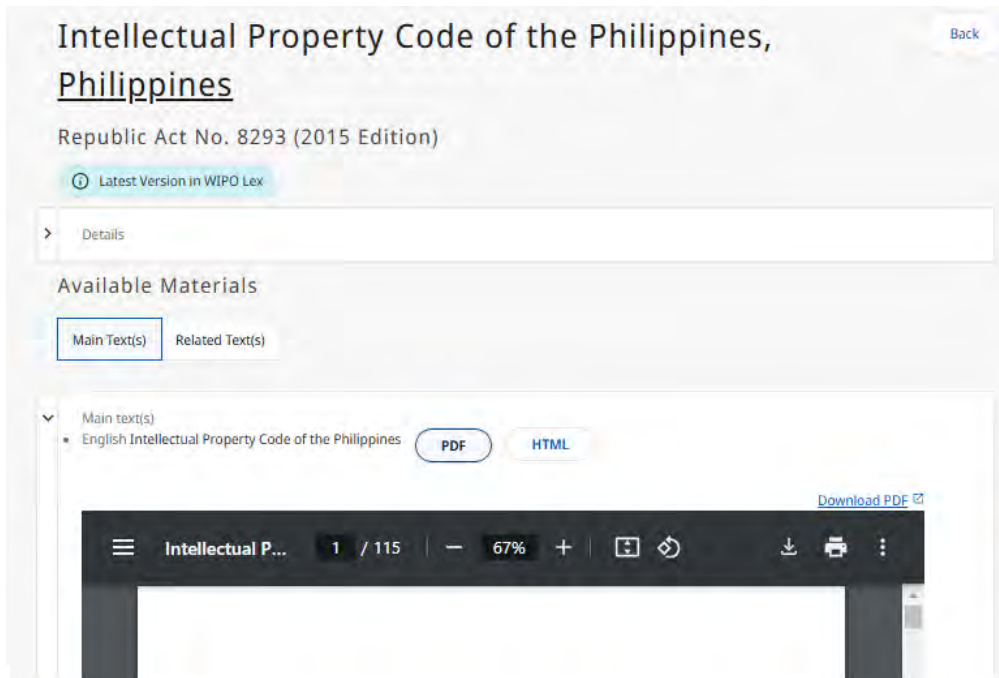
Intellectual Property Code of the Philippines, Philippines

Back

Republic Act No. 8293 (2015 Edition)

Latest Version in WIPO Lex

Details

Available Materials

Main Text(s)
Related Text(s)

Main text(s)
• English Intellectual Property Code of the Philippines
PDF
HTML

Download PDF

Intellectual P...
1 / 115
67%